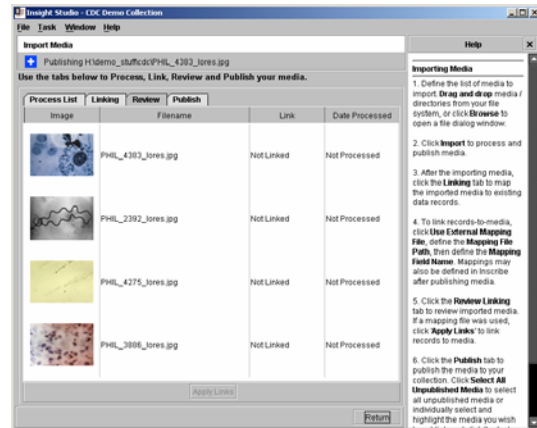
Insight Studio - CDC Demo Collection

File Task Window Help

Import Media

Publishing H:\demo_stuff\cdc\PHIL_4383_lores.jpg

Use the tabs below to Process, Link, Review and Publish your media.

Process List | Linking | Review | Publish

| Image | Filename | Link | Date Processed |
|---|---|---|---|
| | PHIL_4383_lores.jpg | Not Linked | Not Processed |
| | PHIL_2392_lores.jpg | Not Linked | Not Processed |
| | PHIL_4275_lores.jpg | Not Linked | Not Processed |
| | PHIL_3886_lores.jpg | Not Linked | Not Processed |

Apply Links

Return

Help

Importing Media

1. Define the list of media to import. Drag and drop media / directories from your file system, or click Browse to open a file dialog window.

2. Click Import to process and publish media.

3. After the importing media, click the Linking tab to map the imported media to existing data records.

4. To link records-to-media, click Use External Mapping File, define the Mapping File Path, then define the Mapping Field Name. Mappings may also be defined in Inscribe after publishing media.

5. Click the Review Linking tab to review imported media. If a mapping file was used, click 'Apply Links' to link records to media.

6. Click the Publish tab to publish the media to your collection. Click Select All Unpublished Media to select all unpublished media or individually select and highlight the media you wish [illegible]